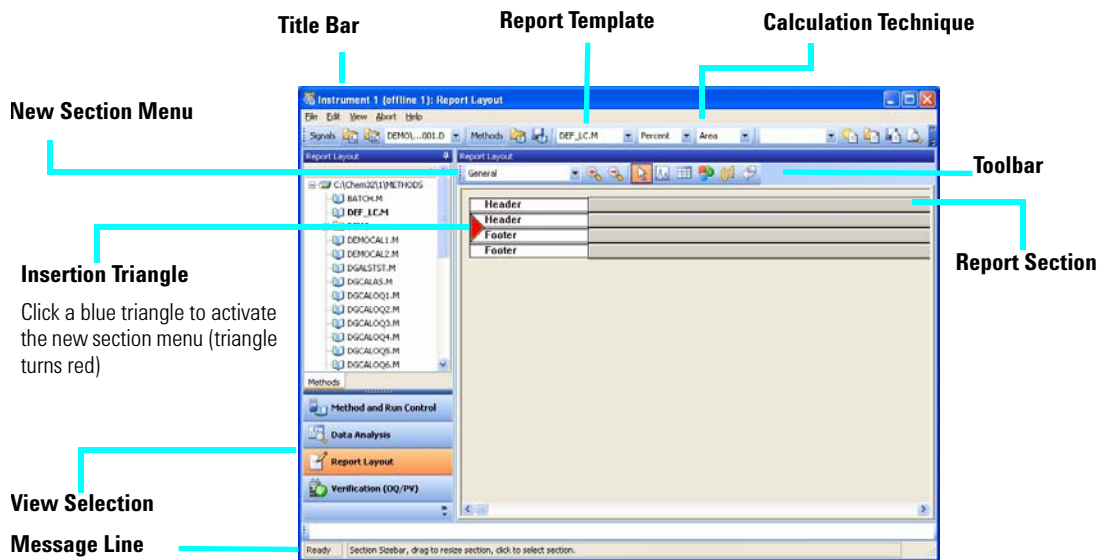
Title Bar

Report Template

Calculation Technique

New Section Menu

Instrument 1 (offline 1): Report Layout

File Edit View Abort Help

Signals DEMO\...001.D Methods DEF_LC.M Percent Area

Report Layout

Report Layout

General

Toolbar

C:\Chem32\1\METHODS

BATCH.M

DEF_LC.M

DEMOCAL1.M

DEMOCAL2.M

DGALSTST.M

DGCALAS.M

DGCALOQ1.M

DGCALOQ2.M

DGCALOQ3.M

DGCALOQ4.M

DGCALOQ5.M

DGCALOQ6.M

Methods

| Header |
|---|
| Header |
| Footer |
| Footer |

Insertion Triangle

Click a blue triangle to activate the new section menu (triangle turns red)

Report Section

Method and Run Control

Data Analysis

Report Layout

Verification (OQ/PV)

View Selection

Message Line

Ready Section Sizebar, drag to resize section, click to select section.